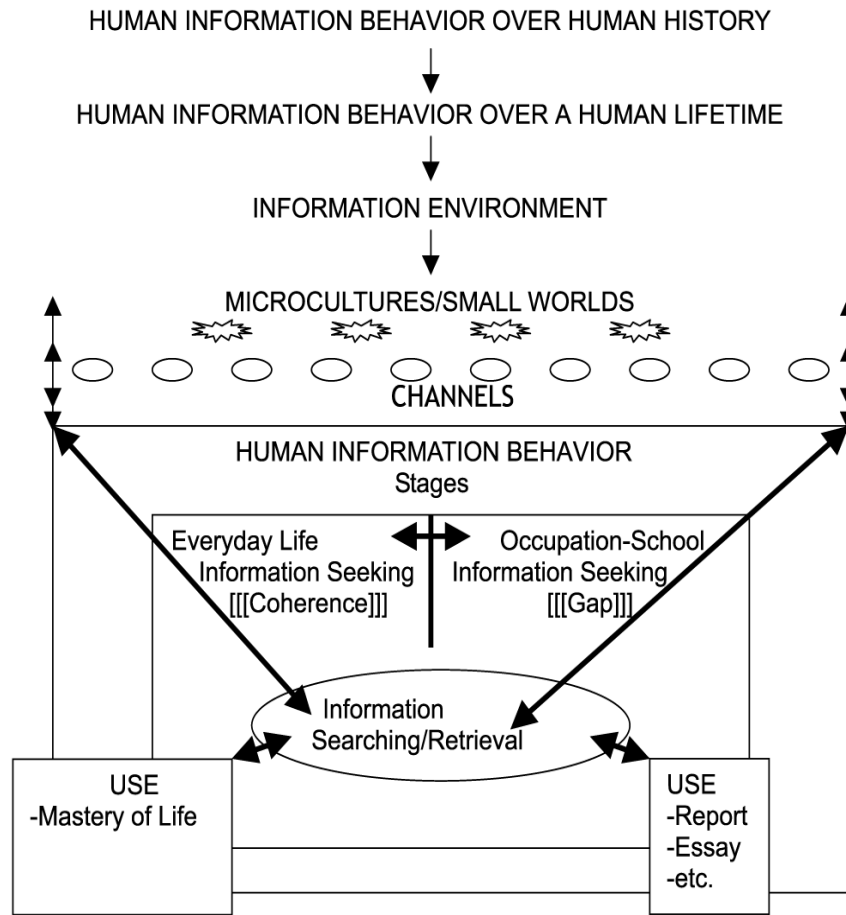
HUMAN INFORMATION BEHAVIOR OVER HUMAN HISTORY

HUMAN INFORMATION BEHAVIOR OVER A HUMAN LIFETIME

INFORMATION ENVIRONMENT

MICROCULTURES/SMALL WORLDS

CHANNELS

HUMAN INFORMATION BEHAVIOR
Stages

Everyday Life Information Seeking [[[Coherence]]]

Occupation-School Information Seeking [[[Gap]]]

Information Searching/Retrieval

USE
-Mastery of Life

USE
-Report
-Essay
-etc.